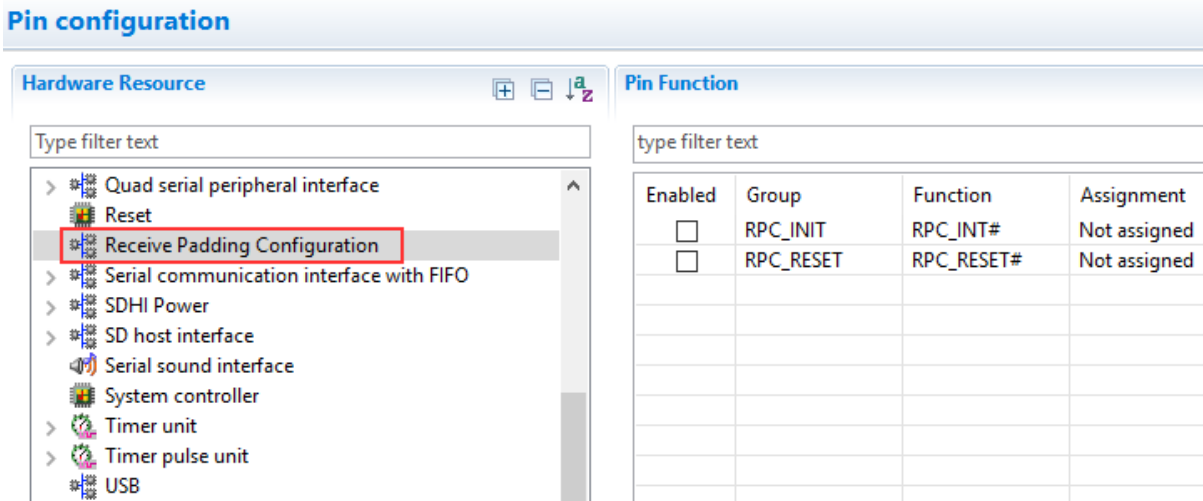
Pin configuration

Hardware Resource

Type filter text

Quad serial peripheral interface
Reset
Receive Padding Configuration
Serial communication interface with FIFO
SDHI Power
SD host interface
Serial sound interface
System controller
Timer unit
Timer pulse unit
USB

Pin Function

type filter text

| Enabled | Group | Function | Assignment |
|---|---|---|---|
| ☐ | RPC_INIT | RPC_INT# | Not assigned |
| ☐ | RPC_RESET | RPC_RESET# | Not assigned |